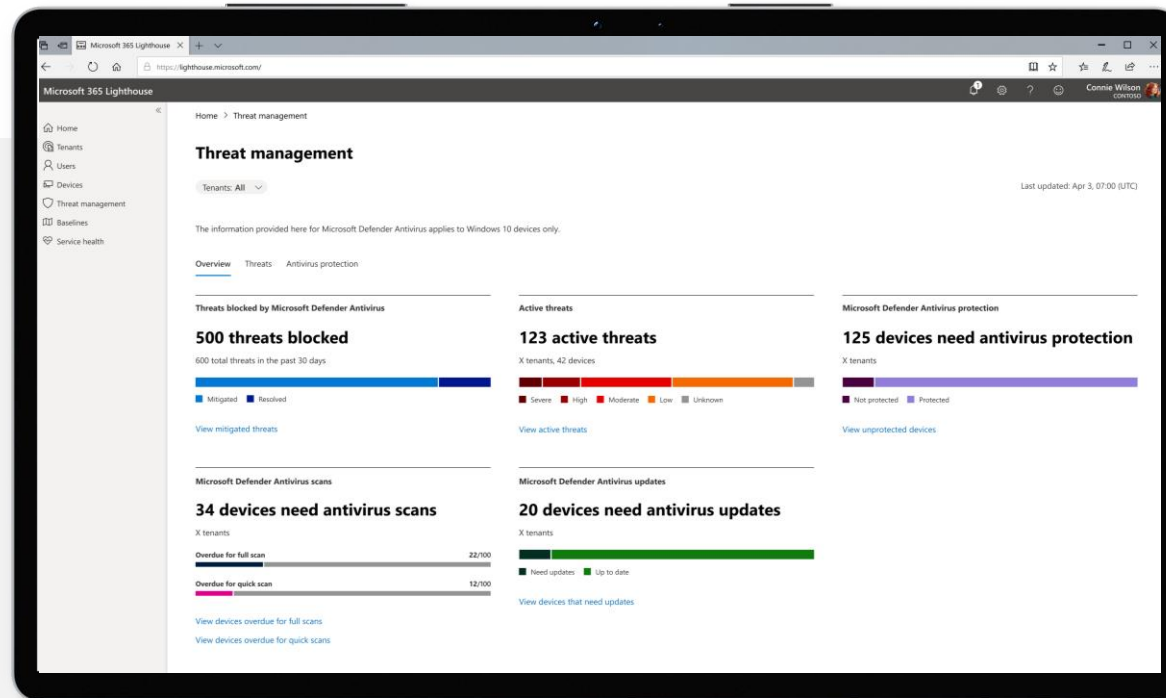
Microsoft 365 Lighthouse

https://lighthouse.microsoft.com/

Microsoft 365 Lighthouse

Connie Wilson
CONTOSO

Home
Tenants
Users
Devices
Threat management
Baselines
Service health

Home > Threat management

Threat management

Tenants: All

Last updated: Apr 3, 07:00 (UTC)

The information provided here for Microsoft Defender Antivirus applies to Windows 10 devices only.

Overview Threats Antivirus protection

Threats blocked by Microsoft Defender Antivirus

500 threats blocked

600 total threats in the past 30 days

Mitigated Resolved

View mitigated threats

Active threats

123 active threats

X tenants, 42 devices

Severe High Moderate Low Unknown

View active threats

Microsoft Defender Antivirus protection

125 devices need antivirus protection

X tenants

Not protected Protected

View unprotected devices

Microsoft Defender Antivirus scans

34 devices need antivirus scans

X tenants

Overdue for full scan 22/100

Overdue for quick scan 12/100

View devices overdue for full scans

View devices overdue for quick scans

Microsoft Defender Antivirus updates

20 devices need antivirus updates

X tenants

Need updates Up to date

View devices that need updates